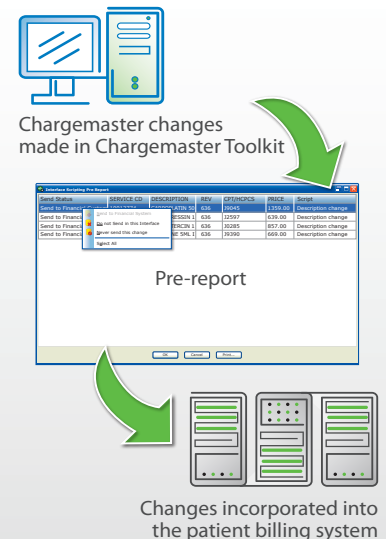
Chargemaster changes made in Chargemaster Toolkit

Interface Scripting Pre Report

| Send Status | SERVICE CD | DESCRIPTION | REV | CPT/HCPCS | PRICE | Script |
|---|---|---|---|---|---|---|
| Send to Financial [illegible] | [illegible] | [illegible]LATIN 50 | 636 | J9045 | 1359.00 | Description change |
| Send to Financial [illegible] | | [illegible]RESSIN 1 | 636 | J2597 | 639.00 | Description change |
| Send to Financial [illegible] | | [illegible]ERCIN 1 | 636 | J0285 | 857.00 | Description change |
| Send to Financial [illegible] | | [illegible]NE SML 1 | 636 | J9390 | 669.00 | Description change |

Send to Financial System
Do not Send in this Interface
Never send this change
Select All

Pre-report

OK Cancel Print...

Changes incorporated into the patient billing system